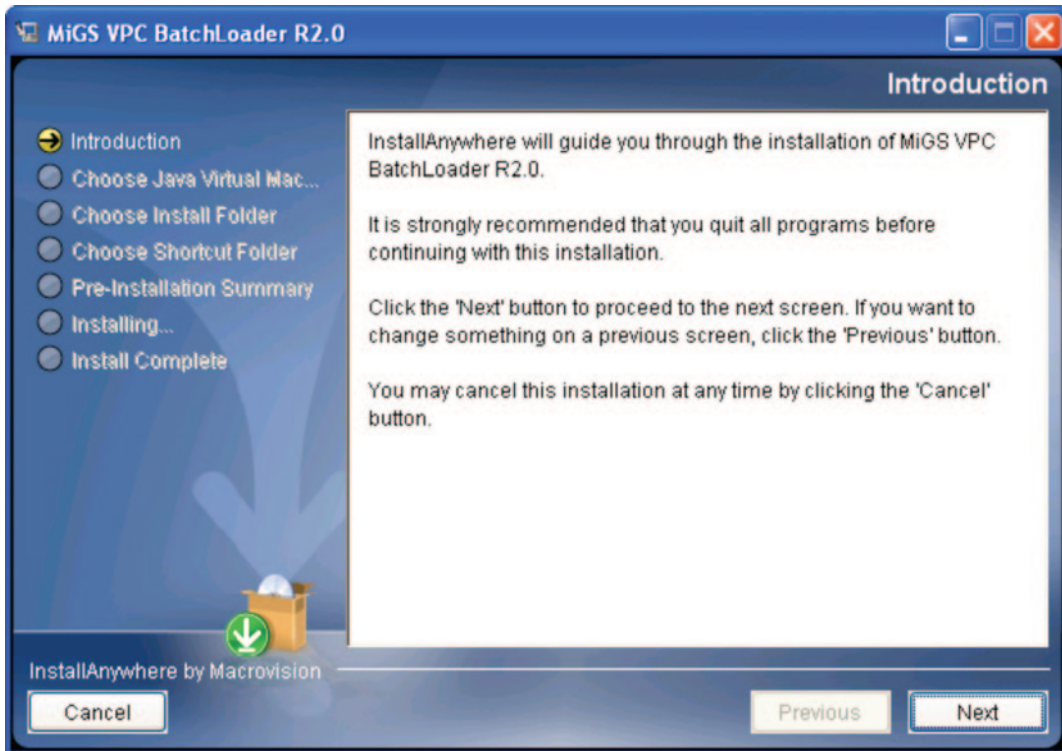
MiGS VPC BatchLoader R2.0

Introduction

Introduction
Choose Java Virtual Mac...
Choose Install Folder
Choose Shortcut Folder
Pre-Installation Summary
Installing...
Install Complete

InstallAnywhere will guide you through the installation of MiGS VPC BatchLoader R2.0.

It is strongly recommended that you quit all programs before continuing with this installation.

Click the 'Next' button to proceed to the next screen. If you want to change something on a previous screen, click the 'Previous' button.

You may cancel this installation at any time by clicking the 'Cancel' button.

InstallAnywhere by Macrovision

Cancel

Previous

Next